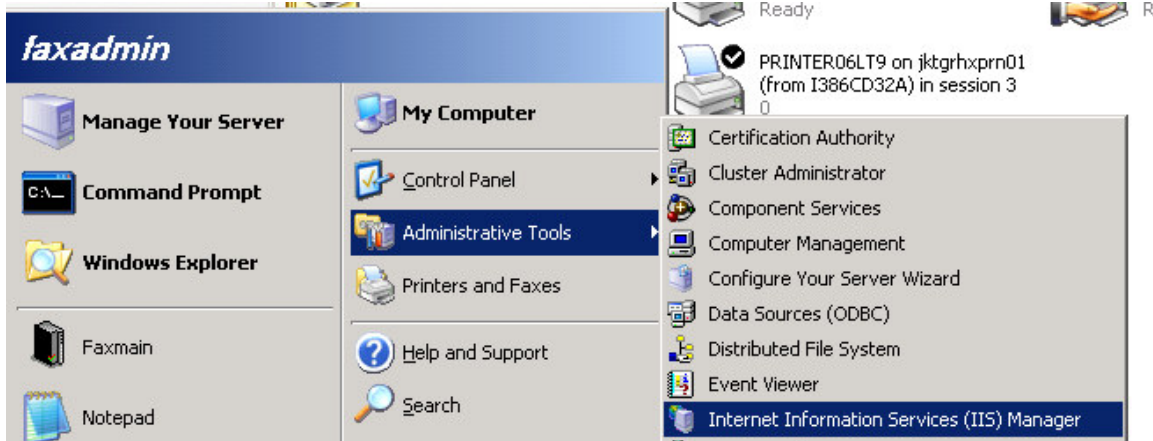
Ready

R

faxadmin

PRINTER06LT9 on jktgrhxprn01 (from I386CD32A) in session 3
0

Manage Your Server

Command Prompt

Windows Explorer

Faxmain

Notepad

My Computer

Control Panel

Administrative Tools

Printers and Faxes

Help and Support

Search

Certification Authority
Cluster Administrator
Component Services
Computer Management
Configure Your Server Wizard
Data Sources (ODBC)
Distributed File System
Event Viewer
Internet Information Services (IIS) Manager